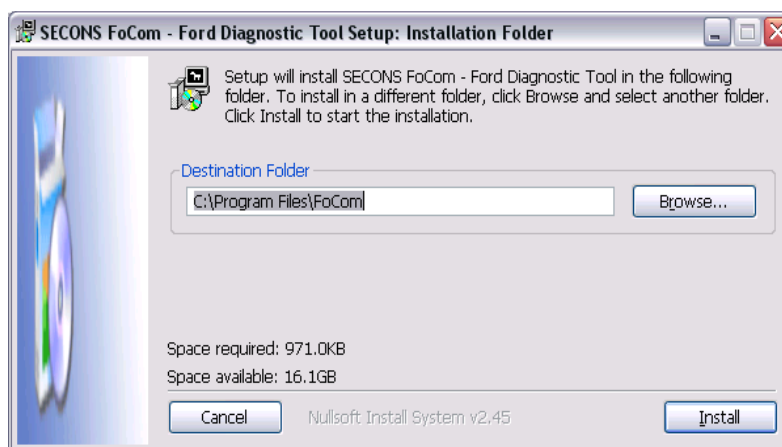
SECONS FoCom - Ford Diagnostic Tool Setup: Installation Folder

Setup will install SECONS FoCom - Ford Diagnostic Tool in the following folder. To install in a different folder, click Browse and select another folder. Click Install to start the installation.

Destination Folder

C:\Program Files\FoCom

Browse...

Space required: 971.0KB

Space available: 16.1GB

Cancel

Nullsoft Install System v2.45

Install